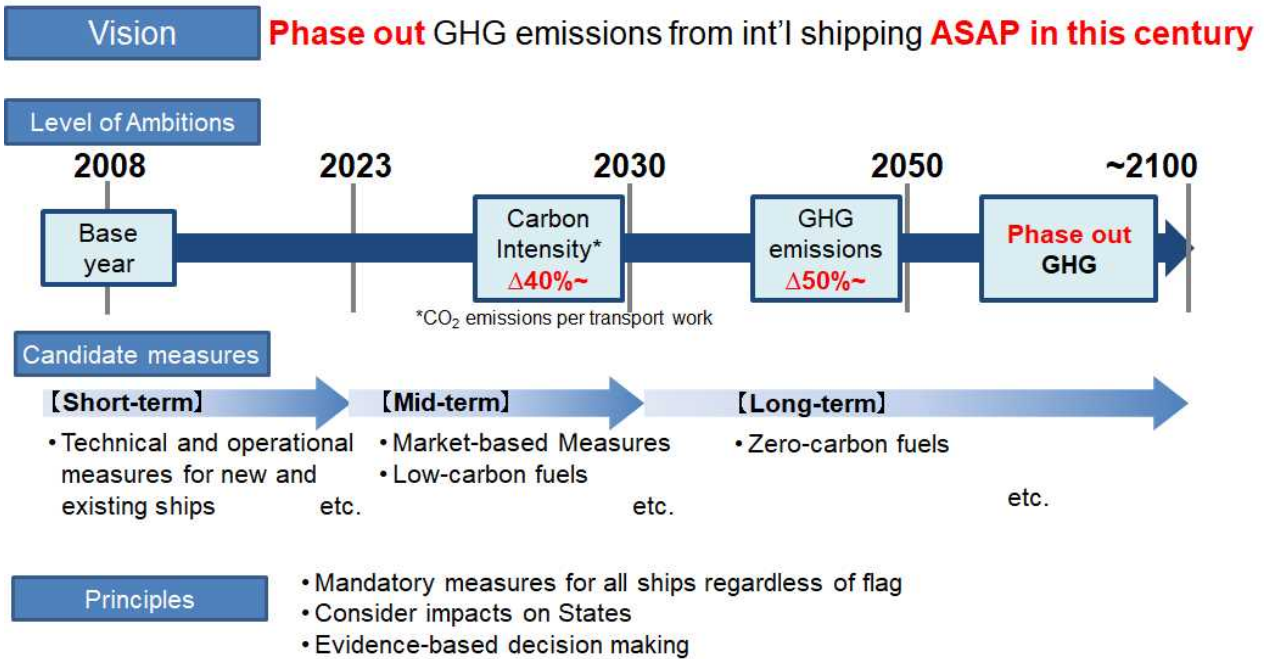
Vision

Phase out GHG emissions from int'l shipping ASAP in this century

Level of Ambitions

2008

2023

2030

2050

~2100

Base year

Carbon Intensity* $\Delta$40%~

GHG emissions $\Delta$50%~

Phase out GHG

*$CO_2$ emissions per transport work

Candidate measures

【Short-term】

• Technical and operational measures for new and existing ships etc.

【Mid-term】

• Market-based Measures
• Low-carbon fuels

etc.

【Long-term】

• Zero-carbon fuels

etc.

Principles

• Mandatory measures for all ships regardless of flag
• Consider impacts on States
• Evidence-based decision making